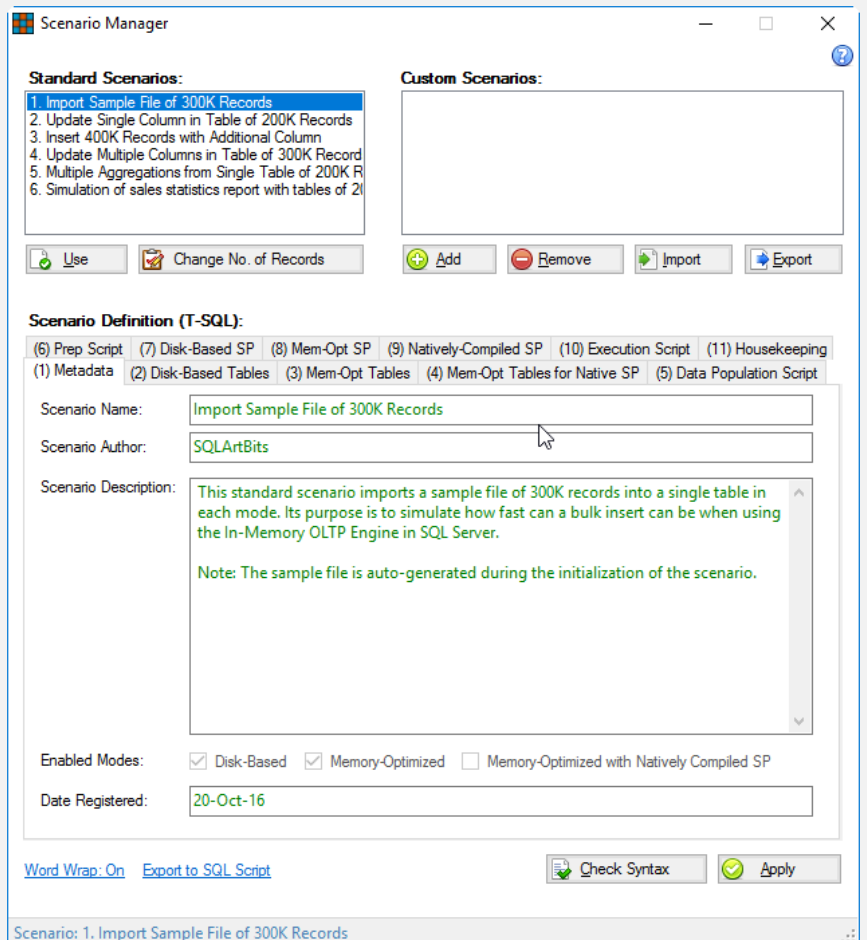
Scenario Manager

Standard Scenarios:

1. Import Sample File of 300K Records
2. Update Single Column in Table of 200K Records
3. Insert 400K Records with Additional Column
4. Update Multiple Columns in Table of 300K Record
5. Multiple Aggregations from Single Table of 200K R
6. Simulation of sales statistics report with tables of 2(

Use Change No. of Records

Custom Scenarios:

Add Remove Import Export

Scenario Definition (T-SQL):

(6) Prep Script (7) Disk-Based SP (8) Mem-Opt SP (9) Natively-Compiled SP (10) Execution Script (11) Housekeeping
(1) Metadata (2) Disk-Based Tables (3) Mem-Opt Tables (4) Mem-Opt Tables for Native SP (5) Data Population Script

Scenario Name: Import Sample File of 300K Records

Scenario Author: SQLArtBits

Scenario Description: This standard scenario imports a sample file of 300K records into a single table in each mode. Its purpose is to simulate how fast can a bulk insert can be when using the In-Memory OLTP Engine in SQL Server.

Note: The sample file is auto-generated during the initialization of the scenario.

Enabled Modes: Disk-Based Memory-Optimized Memory-Optimized with Natively Compiled SP

Date Registered: 20-Oct-16

Word Wrap: On Export to SQL Script

Check Syntax Apply

Scenario: 1. Import Sample File of 300K Records